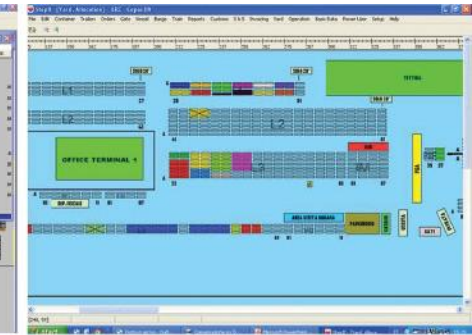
ShipIS (Yard Allocation) - SEC - Gapura

File Edit Container Trailer Orders Gate Vessel Barge Train Reports Customs S&S Reporting Yard Operation Basis Data Planner Line Setup Help

L1

L2

L2

OFFICE TERMINAL 1

TESTING

L3

FBA

KOPERASI

ASSL GUDANG

FAKE ENDS

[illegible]